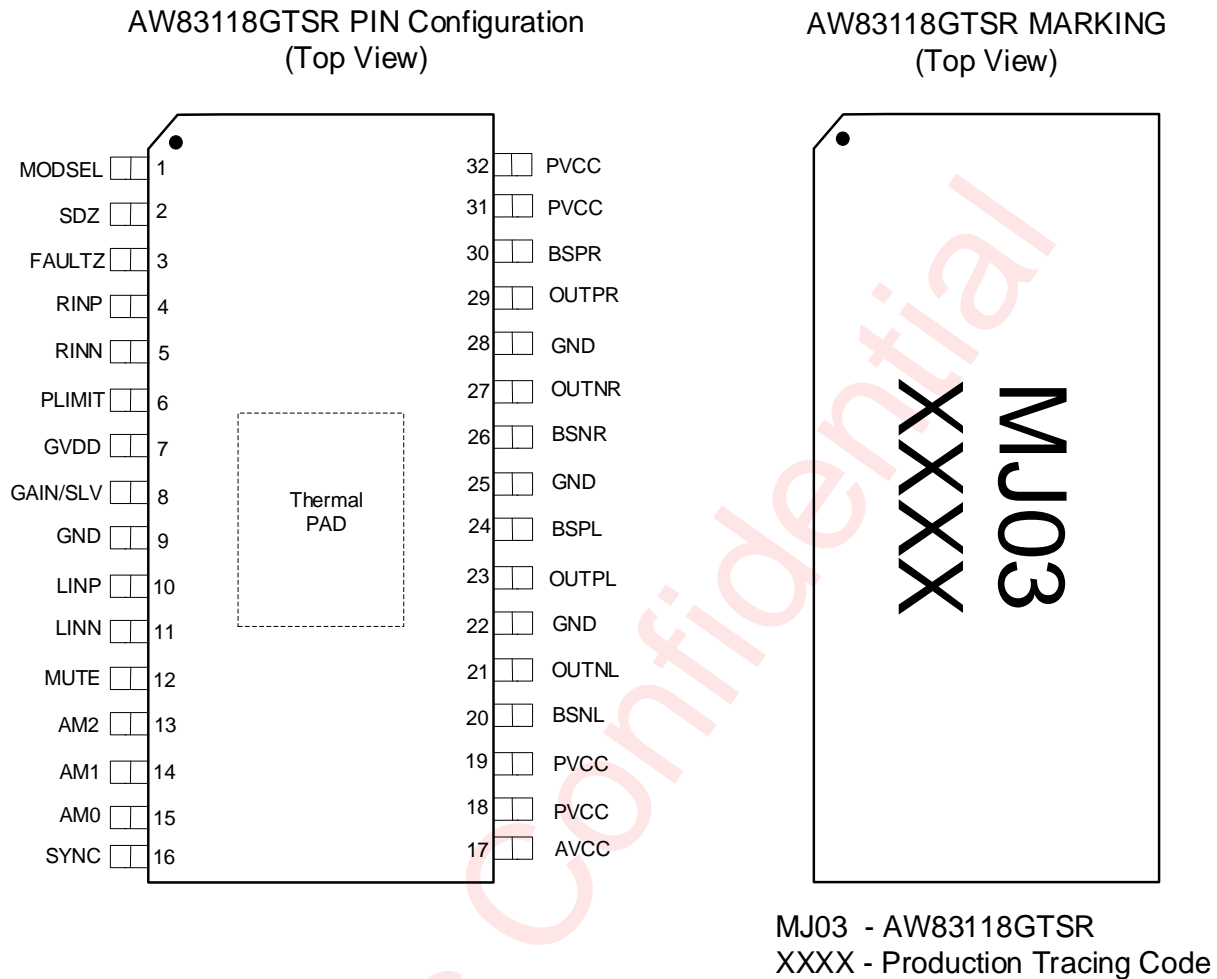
AW83118GTSR PIN Configuration
(Top View)

MODSEL 1
SDZ 2
FAULTZ 3
RINP 4
RINN 5
PLIMIT 6
GVDD 7
GAIN/SLV 8
GND 9
LINP 10
LINN 11
MUTE 12
AM2 13
AM1 14
AM0 15
SYNC 16

Thermal PAD

32 PVCC
31 PVCC
30 BSPR
29 OUTPR
28 GND
27 OUTNR
26 BSNR
25 GND
24 BSPL
23 OUTPL
22 GND
21 OUTNL
20 BSNL
19 PVCC
18 PVCC
17 AVCC

AW83118GTSR MARKING
(Top View)

MJ03
XXXX

MJ03 - AW83118GTSR
XXXX - Production Tracing Code

Confidential